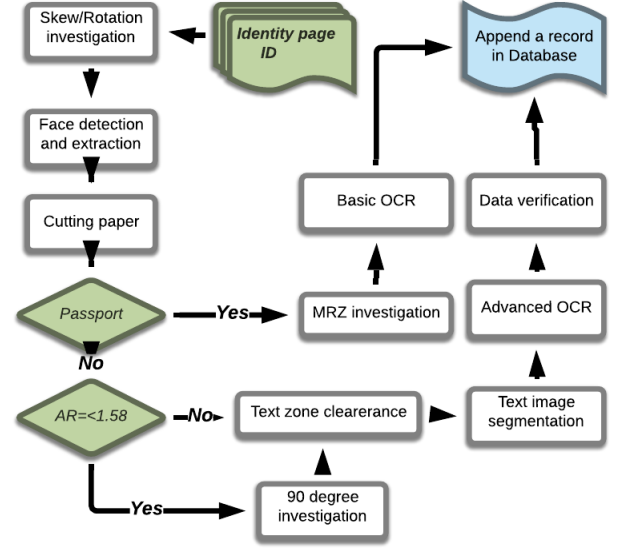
Skew/Rotation investigation

Identity page ID

Append a record in Database

Face detection and extraction

Cutting paper

Basic OCR

Data verification

Passport

Yes

MRZ investigation

Advanced OCR

No

AR=<1.58

No

Text zone clearerance

Text image segmentation

Yes

90 degree investigation